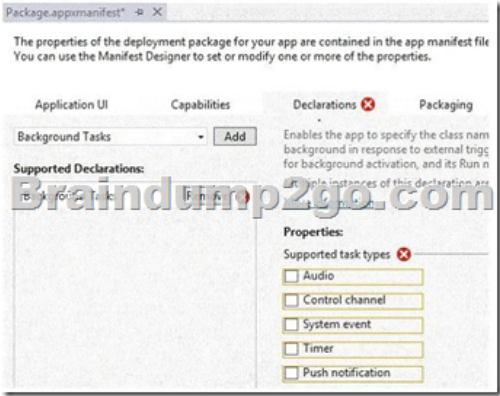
Package.appxmanifest* ⊕ ✕

The properties of the deployment package for your app are contained in the app manifest file. You can use the Manifest Designer to set or modify one or more of the properties.

Application UI

Capabilities

Declarations

Packaging

Background Tasks

Add

Supported Declarations:

Background Tasks

Remove

Enables the app to specify the class nam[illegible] background in response to external trigg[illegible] for background activation, and its Run n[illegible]

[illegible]ple instances of this declaration are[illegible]

Braindump2go.com

Properties:

Supported task types

Audio

Control channel

System event

Timer

Push notification